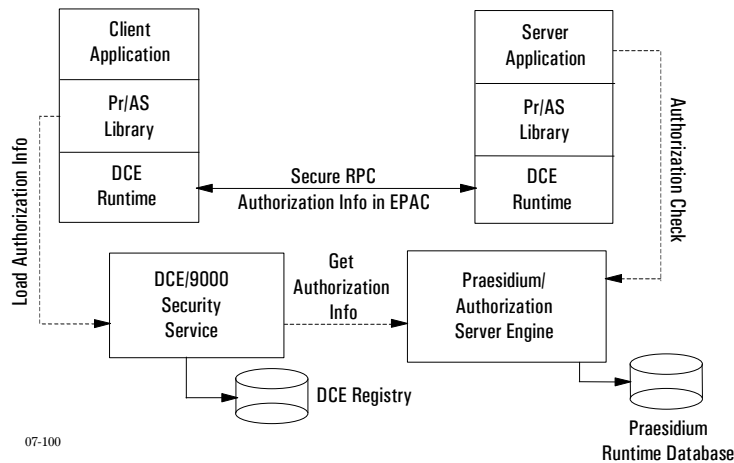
Client Application

Pr/AS Library

DCE Runtime

Server Application

Pr/AS Library

DCE Runtime

Secure RPC
Authorization Info in EPAC

Load Authorization Info

Authorization Check

DCE/9000 Security Service

Get Authorization Info

Praesidium/ Authorization Server Engine

DCE Registry

Praesidium Runtime Database

07-100